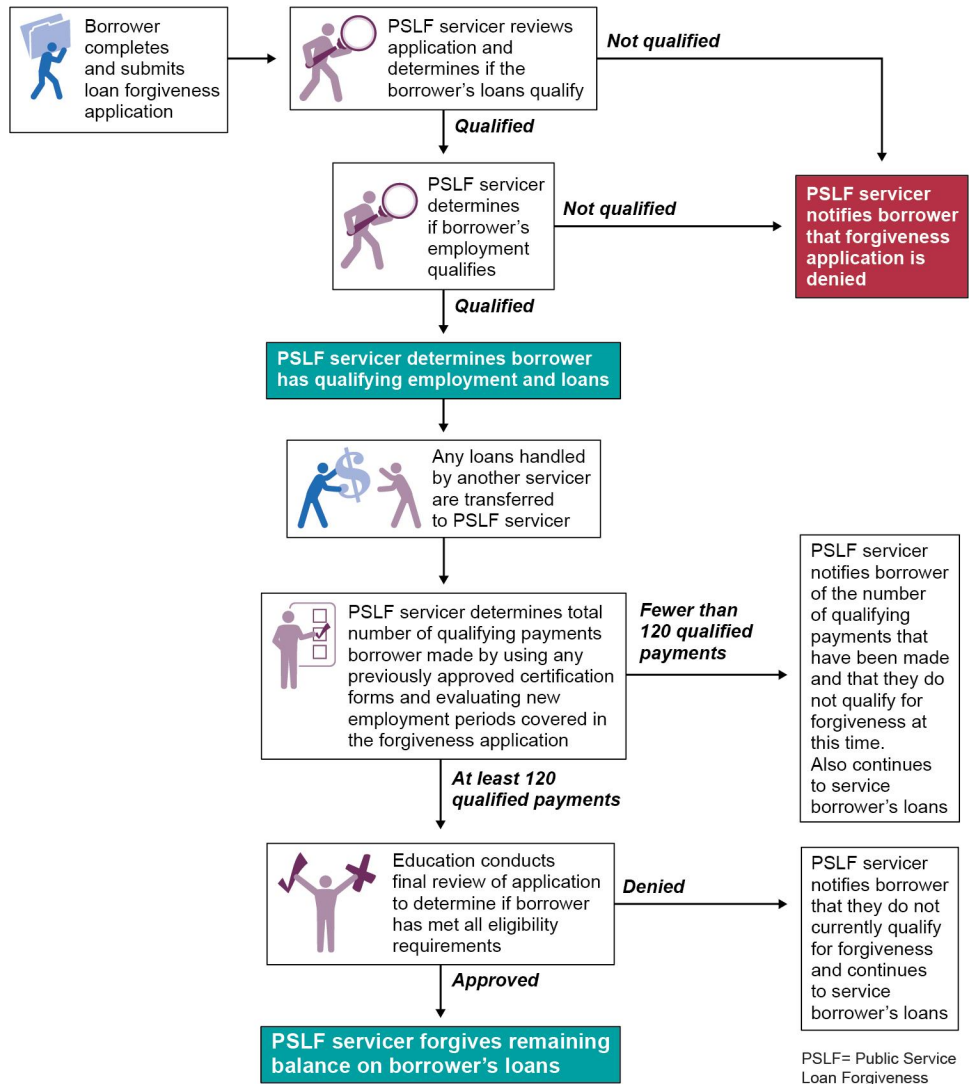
Borrower completes and submits loan forgiveness application

PSLF servicer reviews application and determines if the borrower's loans qualify

Not qualified

Qualified

PSLF servicer determines if borrower's employment qualifies

Not qualified

PSLF servicer notifies borrower that forgiveness application is denied

Qualified

PSLF servicer determines borrower has qualifying employment and loans

Any loans handled by another servicer are transferred to PSLF servicer

PSLF servicer determines total number of qualifying payments borrower made by using any previously approved certification forms and evaluating new employment periods covered in the forgiveness application

Fewer than 120 qualified payments

PSLF servicer notifies borrower of the number of qualifying payments that have been made and that they do not qualify for forgiveness at this time. Also continues to service borrower's loans

At least 120 qualified payments

Education conducts final review of application to determine if borrower has met all eligibility requirements

Denied

PSLF servicer notifies borrower that they do not currently qualify for forgiveness and continues to service borrower's loans

Approved

PSLF servicer forgives remaining balance on borrower's loans

PSLF= Public Service Loan Forgiveness